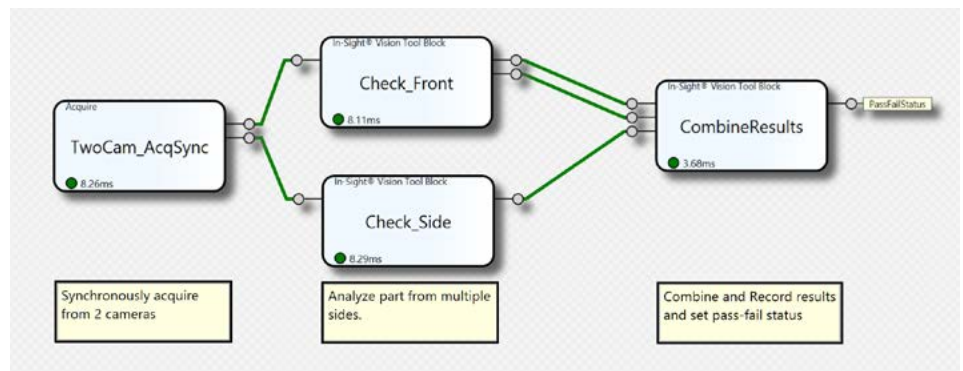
Acquire
TwoCam_AcqSync
8.26ms

In-Sight® Vision Tool Block
Check_Front
8.11ms

In-Sight® Vision Tool Block
Check_Side
8.29ms

In-Sight® Vision Tool Block
CombineResults
3.68ms

PassFailStatus

Synchronously acquire from 2 cameras

Analyze part from multiple sides.

Combine and Record results and set pass-fail status